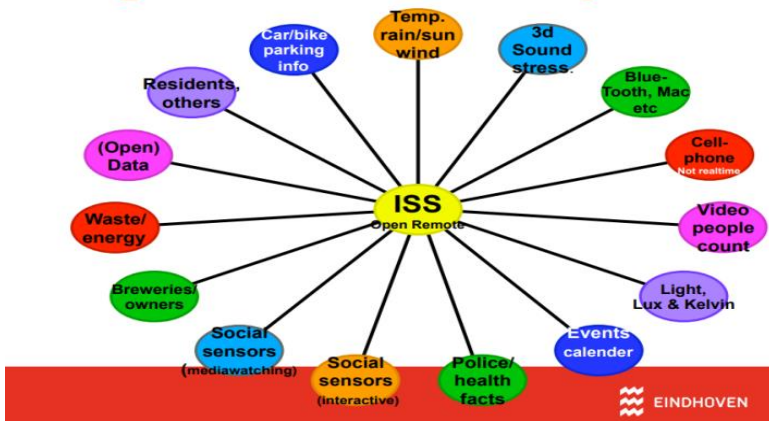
ISS
Open Remote

Temp. rain/sun wind

3d Sound stress.

Blue-Tooth, Mac etc

Cell-phone
Not realtime

Video people count

Light, Lux & Kelvin

Events calender

Police/ health facts

Social sensors
(interactive)

Social sensors
(mediawatching)

Breweries/ owners

Waste/ energy

(Open) Data

Residents, others

Car/bike parking info

EINDHOVEN